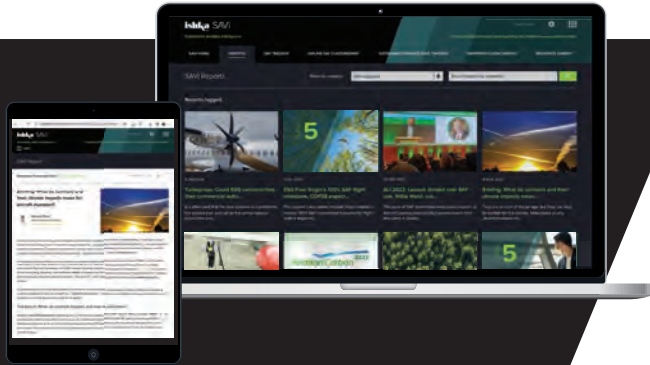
ishka SAVI

SAVI Reports

Reports tagged

5

Turboprops: Could SAF commercialise their commercial aviation...

ESG Free Flight's SAVI SAF flight emissions, CORSIA impact...

Briefing: What do contrails and their climate impacts mean...

5

ishka SAVI

SAVI Report

Briefing: What do contrails and their climate impacts mean for aircraft investors?